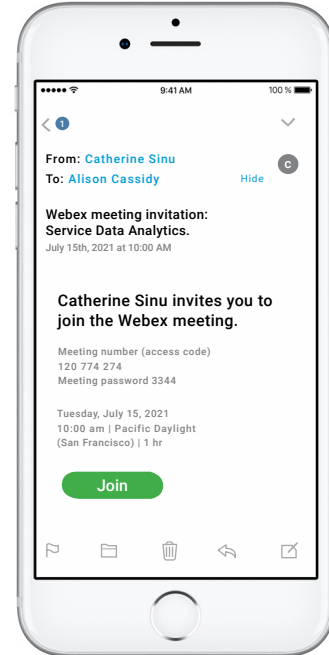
9:41 AM

100 %

1

From: Catherine Sinu

To: Alison Cassidy

C

Hide

Webex meeting invitation: Service Data Analytics.

July 15th, 2021 at 10:00 AM

Catherine Sinu invites you to join the Webex meeting.

Meeting number (access code)
120 774 274
Meeting password 3344

Tuesday, July 15, 2021
10:00 am | Pacific Daylight (San Francisco) | 1 hr

Join